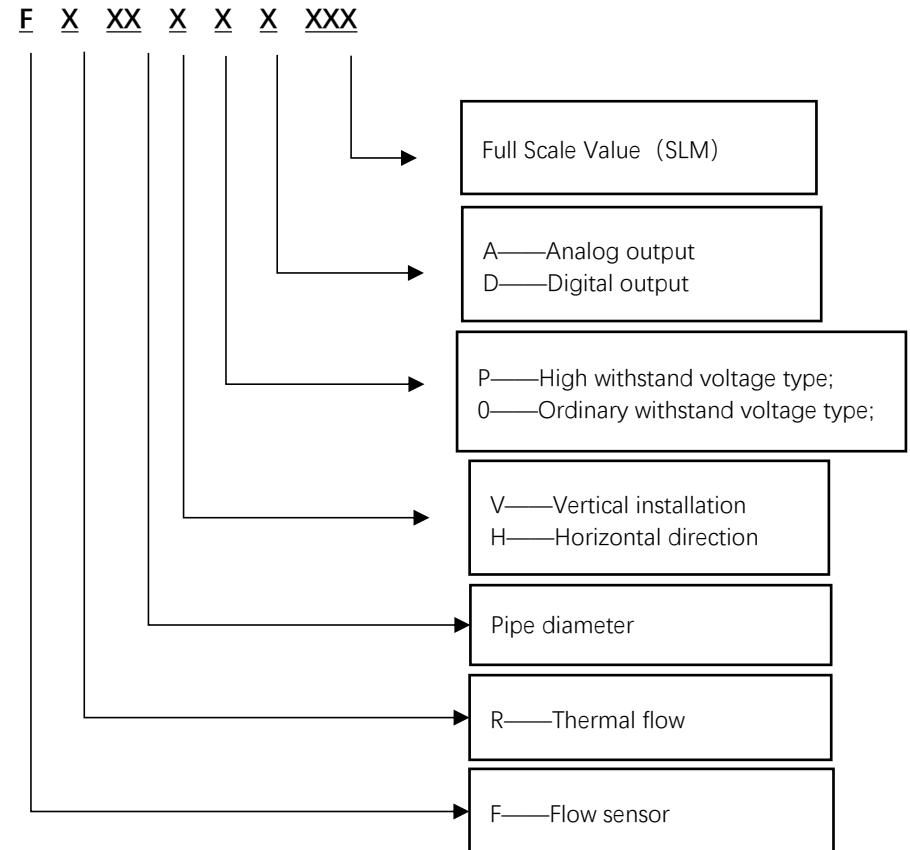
F X XX X X X XXX

Full Scale Value（SLM）

A——Analog output
D——Digital output

P——High withstand voltage type;
0——Ordinary withstand voltage type;

V——Vertical installation
H——Horizontal direction

Pipe diameter

R——Thermal flow

F——Flow sensor